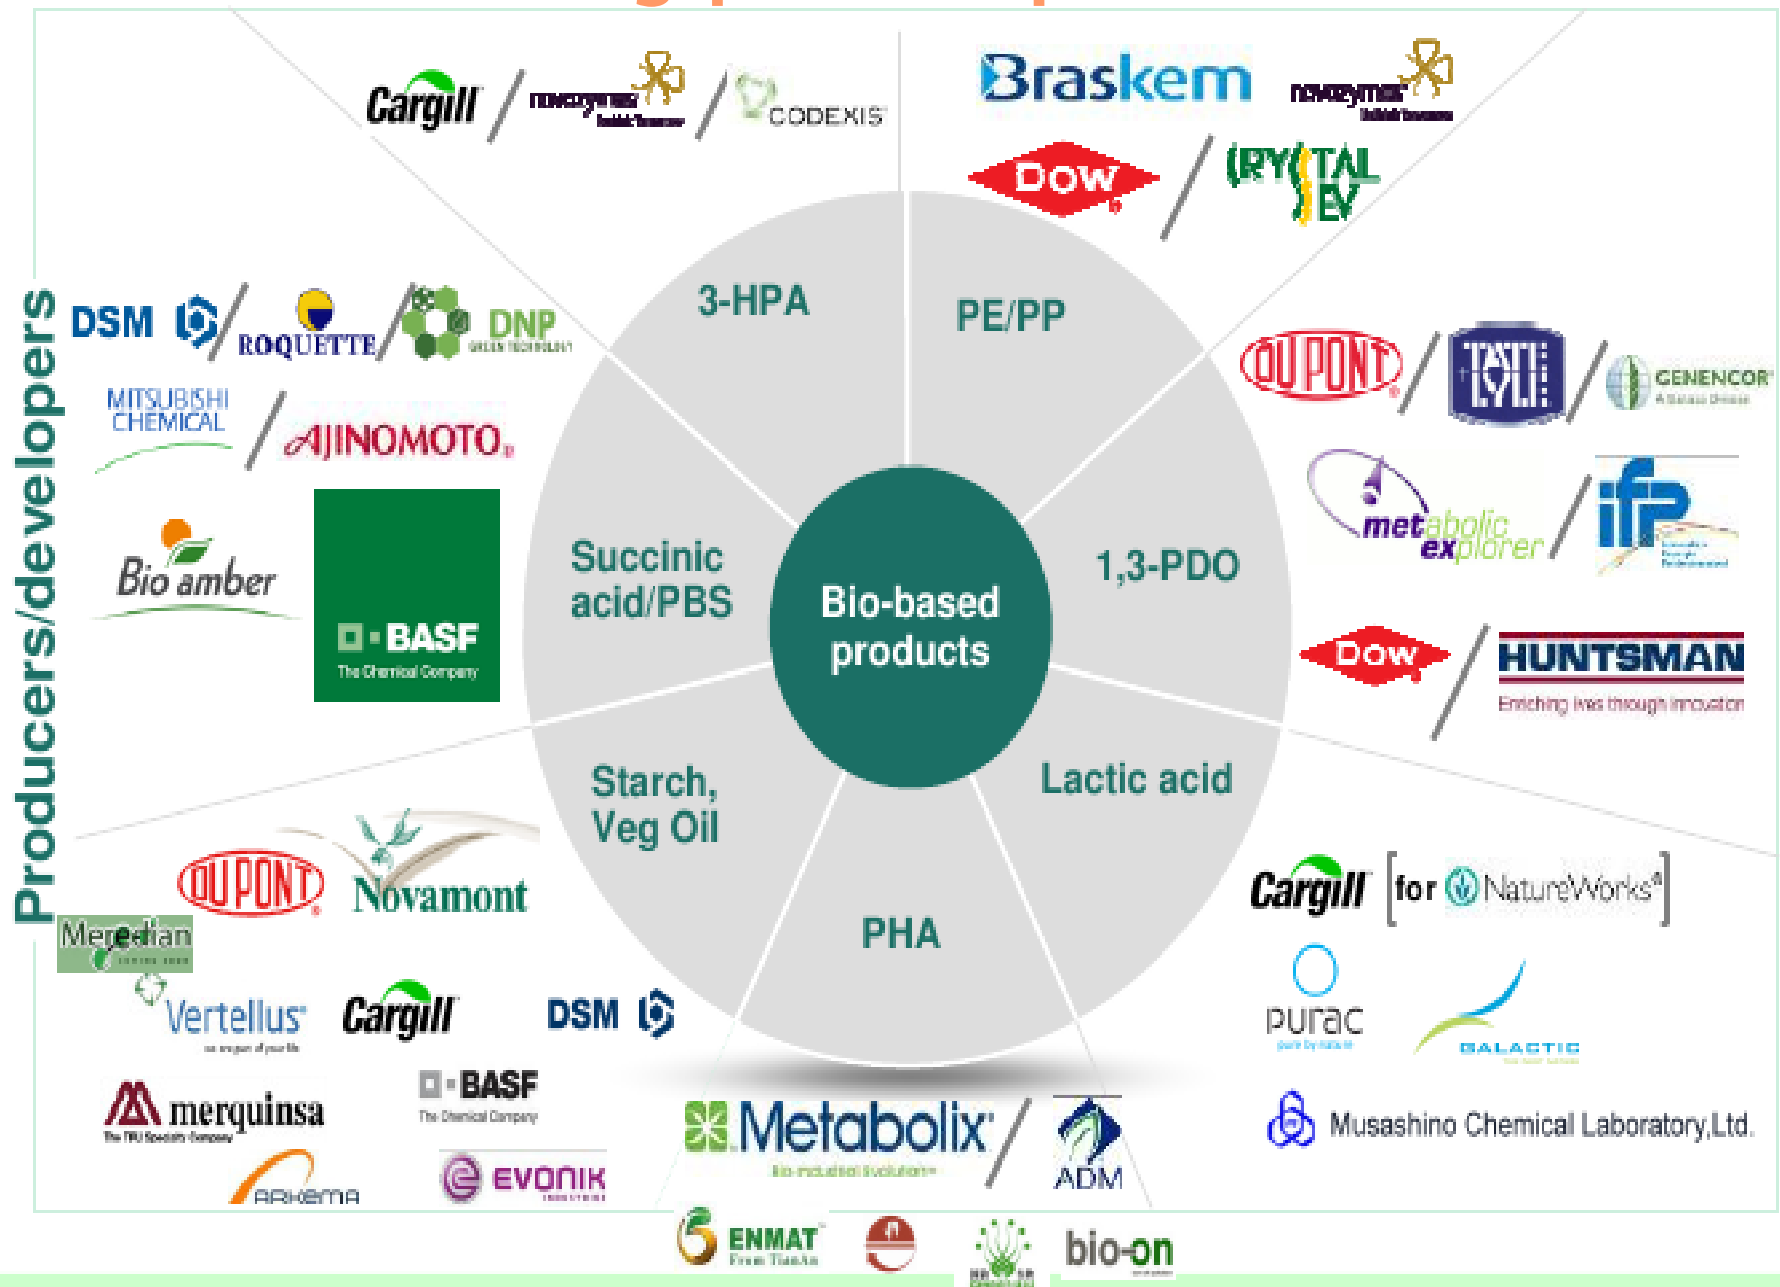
Producers/developers

3-HPA

Cargill / novozymes / CODEXIS

PE/PP

Braskem novozymes

DOW / CRYSTAL EV

DSM / ROQUETTE / DNP

MITSUBISHI CHEMICAL / AJINOMOTO

Bio amber

BASF The Chemical Company

Succinic acid/PBS

Bio-based products

1,3-PDO

DUPONT / TATE / GENENCOR

metabolic explorer / ifp

DOW / HUNTSMAN Enriching lives through innovation

Starch, Veg Oil

DUPONT Novamont

Meredian

Vertellus

Cargill

DSM

merquinsa

BASF The Chemical Company

ARKEMA

EVONIK

PHA

Metabolix / ADM

Lactic acid

Cargill [for NatureWorks]

purac

GALACTIC

Musashino Chemical Laboratory,Ltd.

ENMAT

bio-on